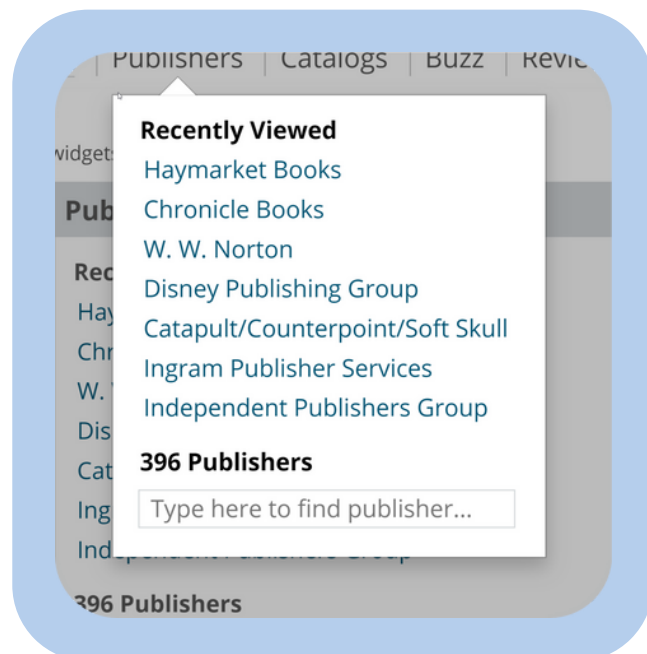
Publishers | Catalogs | Buzz | Revie

widgets

Pub

Rec
Hay
Chr
W.
Dis
Cat
Ing
Independent Publishers Group

396 Publishers

Recently Viewed
Haymarket Books
Chronicle Books
W. W. Norton
Disney Publishing Group
Catapult/Counterpoint/Soft Skull
Ingram Publisher Services
Independent Publishers Group

396 Publishers

Type here to find publisher...